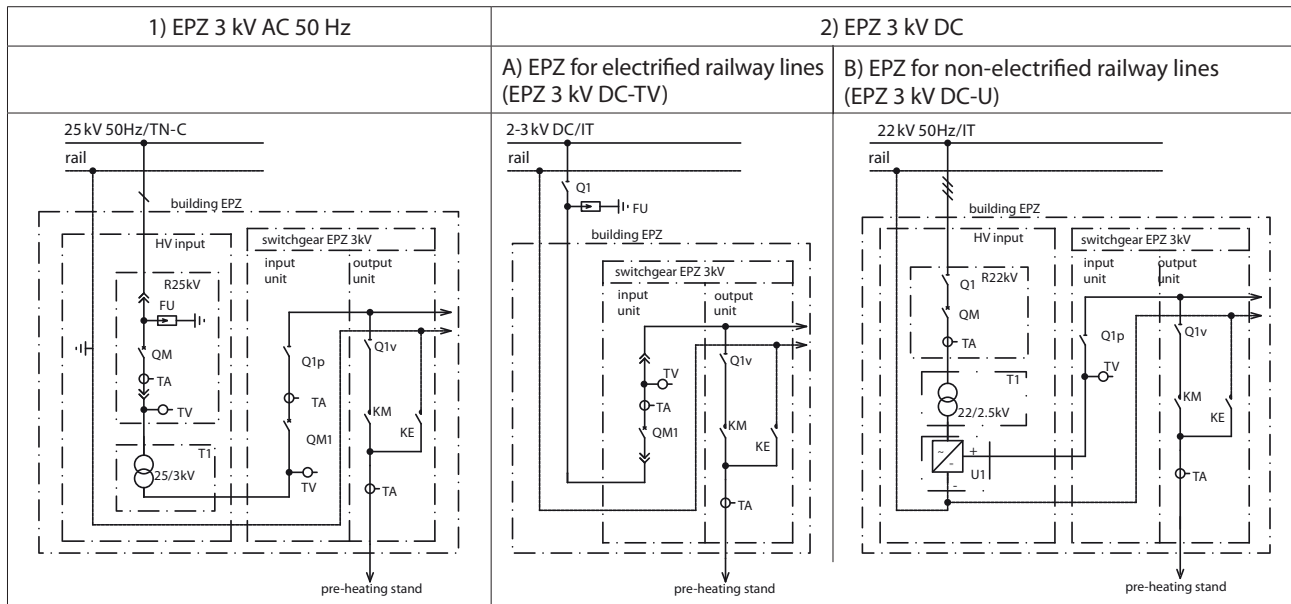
| 1) EPZ 3 kV AC 50 Hz | 2) EPZ 3 kV DC | |
|---|---|---|
| | A) EPZ for electrified railway lines (EPZ 3 kV DC-TV) | B) EPZ for non-electrified railway lines (EPZ 3 kV DC-U) |

25 kV 50Hz/TN-C
rail
building EPZ
HV input
switchgear EPZ 3kV
input unit
output unit
R25kV
FU
QM
TA
TV
Q1p
TA
QM1
Q1v
KM
KE
T1
25/3kV
TV
TA
pre-heating stand

2-3 kV DC/IT
rail
Q1
FU
building EPZ
switchgear EPZ 3kV
input unit
output unit
TV
TA
QM1
Q1v
KM
KE
TA
pre-heating stand

22 kV 50Hz/IT
rail
building EPZ
HV input
switchgear EPZ 3kV
input unit
output unit
Q1
R22kV
QM
TA
T1
22/2.5kV
Q1p
TV
Q1v
KM
KE
+
-
U1
TA
pre-heating stand